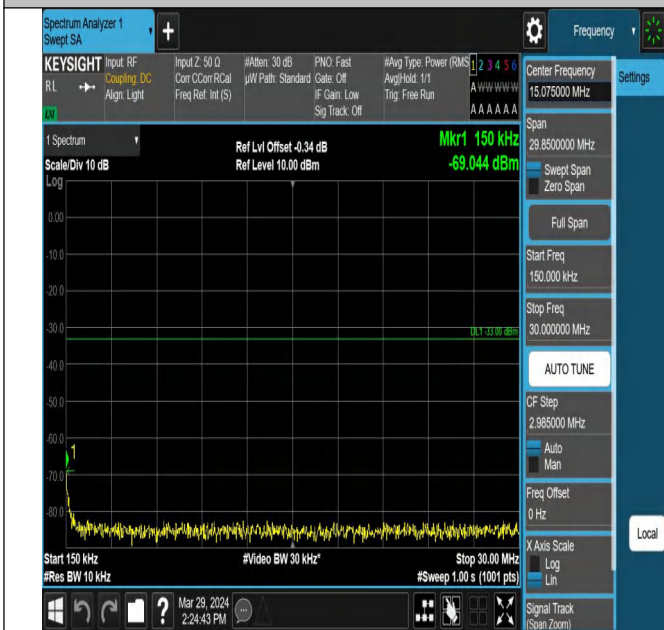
Spectrum Analyzer 1
Swept SA

Frequency

KEYSIGHT Input: RF
Coupling: DC
Align: Light
RL
LXI

Input Z: 50 Ω
Corr CCorr RCal
Freq Ref: Int (S)

#Atten: 30 dB
μW Path: Standard

PNO: Fast
Gate: Off
IF Gain: Low
Sig Track: Off

#Avg Type: Power (RMS)
Avg|Hold: 1/1
Trig: Free Run

1 2 3 4 5 6
A WWWWW
A A A A A A

1 Spectrum
Scale/Div 10 dB
Log

Ref Lvl Offset -0.34 dB
Ref Level 10.00 dBm

Mkr1 150 kHz
-69.044 dBm

0.00
-10.0
-20.0
-30.0
-40.0
-50.0
-60.0
-70.0
-80.0

DL1 -33.00 dBm

1

Start 150 kHz
#Res BW 10 kHz

#Video BW 30 kHz*

Stop 30.00 MHz
#Sweep 1.00 s (1001 pts)

Mar 29, 2024
2:24:43 PM

Center Frequency
15.075000 MHz

Settings

Span
29.8500000 MHz

Swept Span
Zero Span

Full Span

Start Freq
150.000 kHz

Stop Freq
30.000000 MHz

AUTO TUNE

CF Step
2.985000 MHz

Auto
Man

Freq Offset
0 Hz

X Axis Scale
Log
Lin

Local

Signal Track
(Span Zoom)